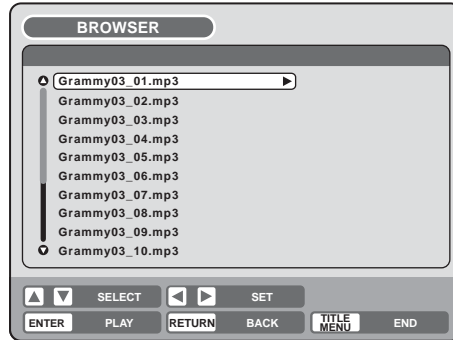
BROWSER

Grammy03_01.mp3
Grammy03_02.mp3
Grammy03_03.mp3
Grammy03_04.mp3
Grammy03_05.mp3
Grammy03_06.mp3
Grammy03_07.mp3
Grammy03_08.mp3
Grammy03_09.mp3
Grammy03_10.mp3

SELECT
SET
ENTER PLAY
RETURN BACK
TITLE MENU END